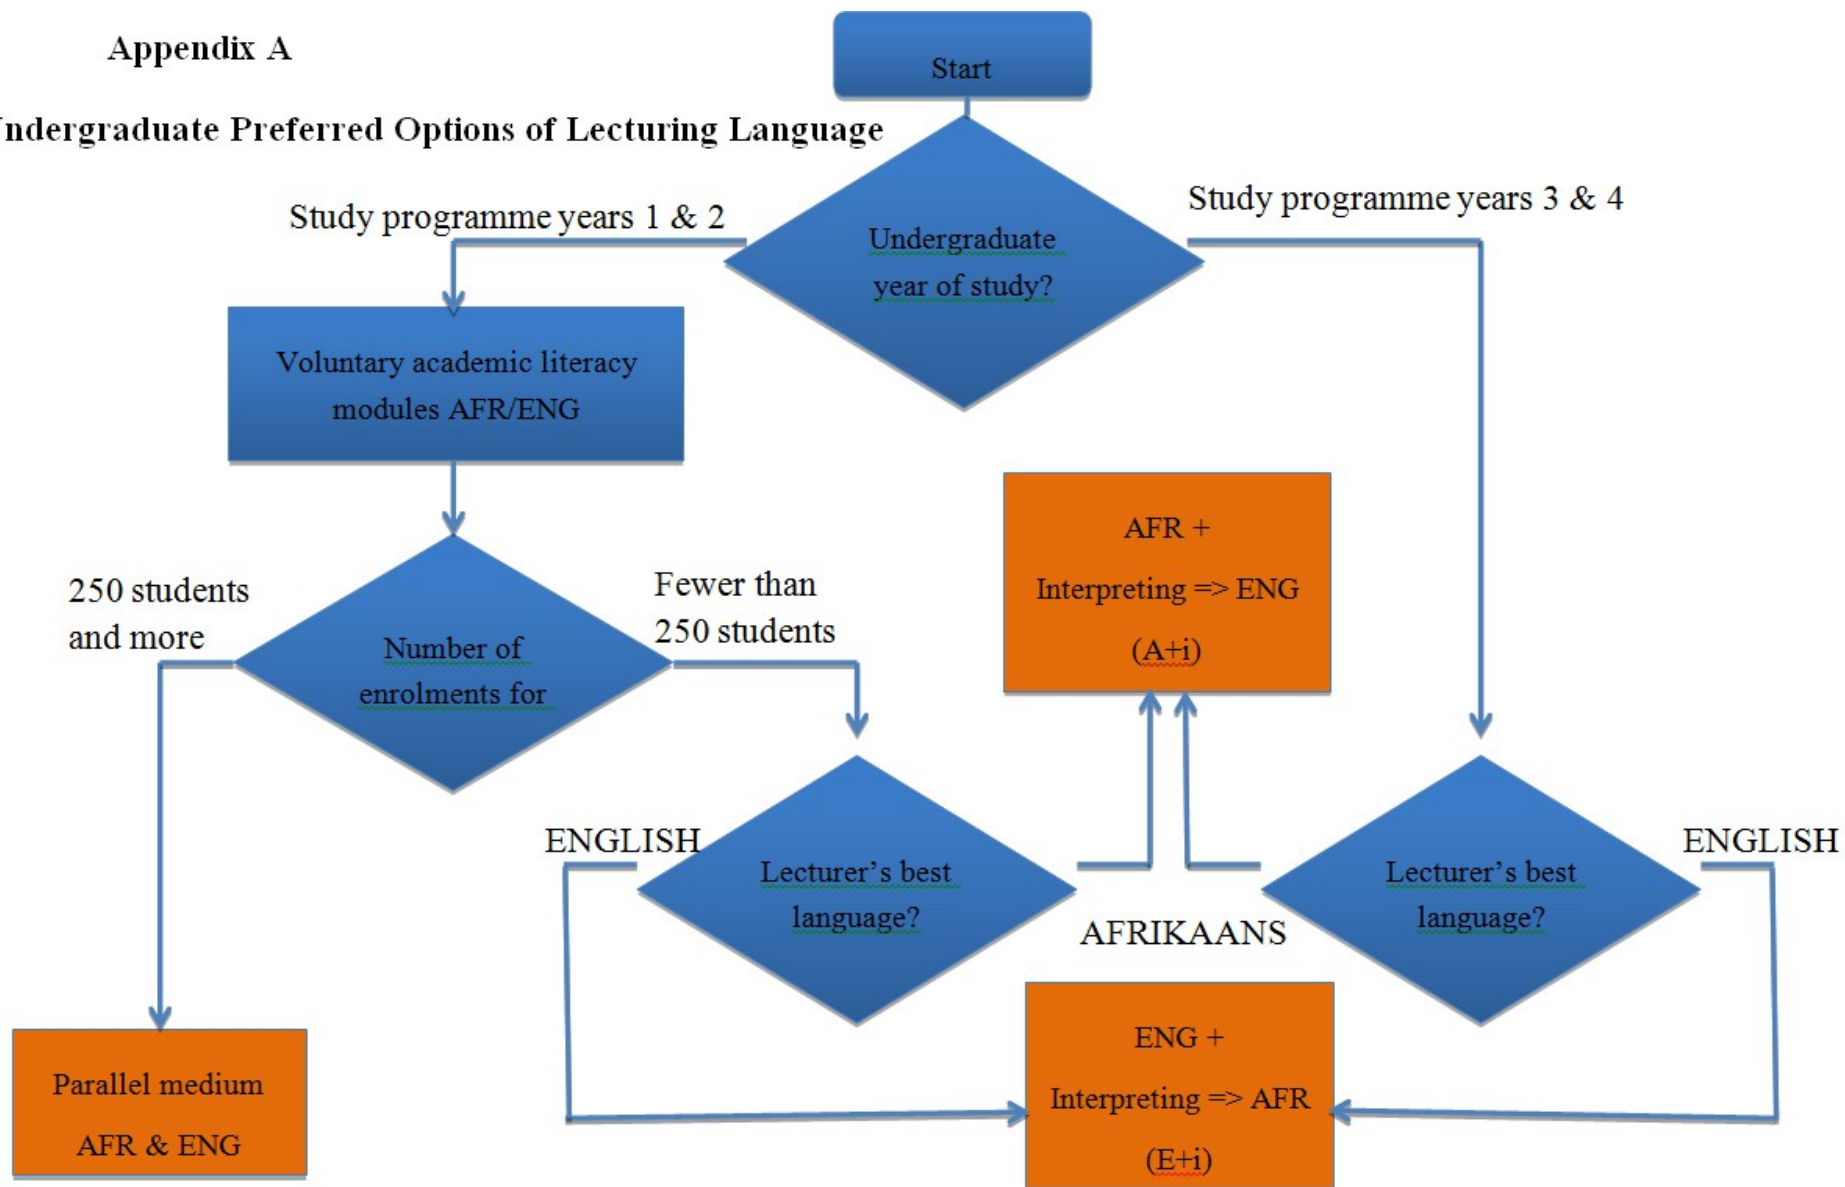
Appendix A

ndergraduate Preferred Options of Lecturing Language

Start

Study programme years 1 & 2

Undergraduate year of study?

Study programme years 3 & 4

Voluntary academic literacy modules AFR/ENG

AFR + Interpreting => ENG (A+i)

250 students and more

Number of enrolments for

Fewer than 250 students

ENGLISH

Lecturer's best language?

AFRIKAANS

Lecturer's best language?

ENGLISH

Parallel medium AFR & ENG

ENG + Interpreting => AFR (E+i)